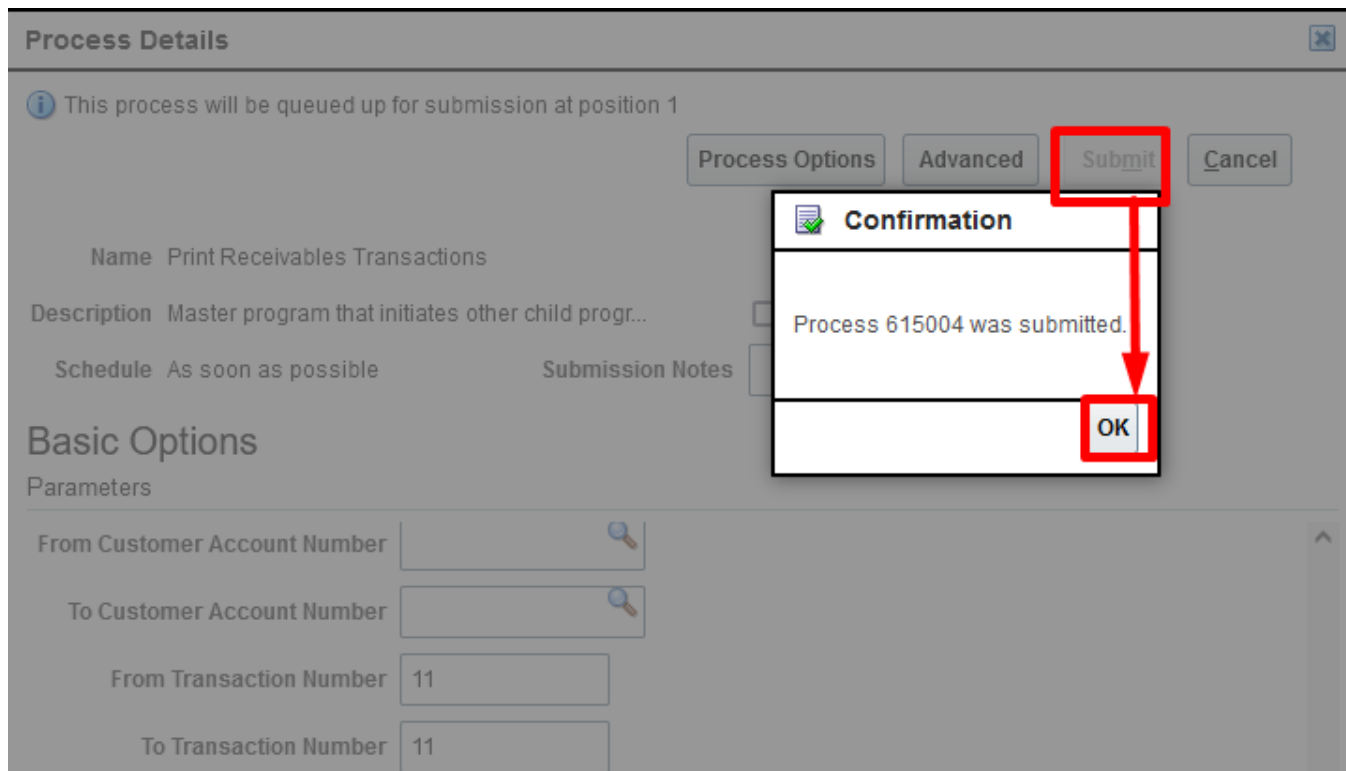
Process Details

This process will be queued up for submission at position 1

Process Options Advanced Submit Cancel

Name Print Receivables Transactions

Description Master program that initiates other child progr...

Schedule As soon as possible

Submission Notes

Confirmation

Process 615004 was submitted.

OK

Basic Options

Parameters

From Customer Account Number

To Customer Account Number

From Transaction Number 11

To Transaction Number 11